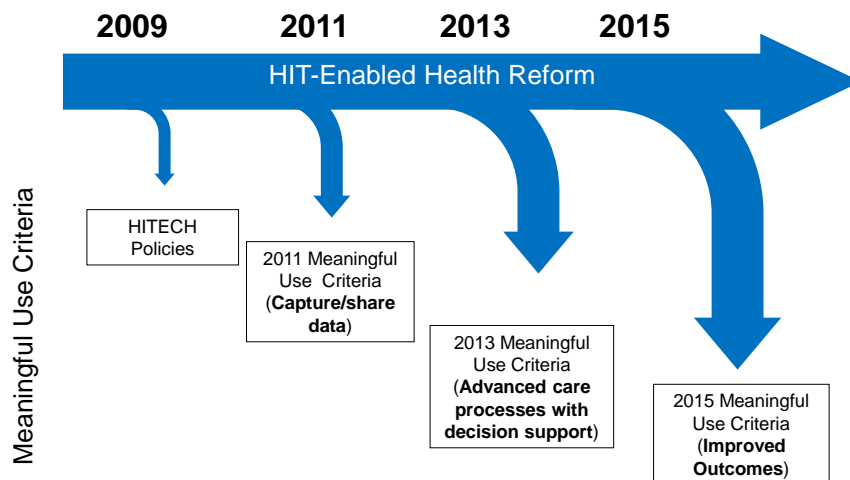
2009 2011 2013 2015

HIT-Enabled Health Reform

Meaningful Use Criteria

HITECH Policies

2011 Meaningful Use Criteria (**Capture/share data**)

2013 Meaningful Use Criteria (**Advanced care processes with decision support**)

2015 Meaningful Use Criteria (**Improved Outcomes**)